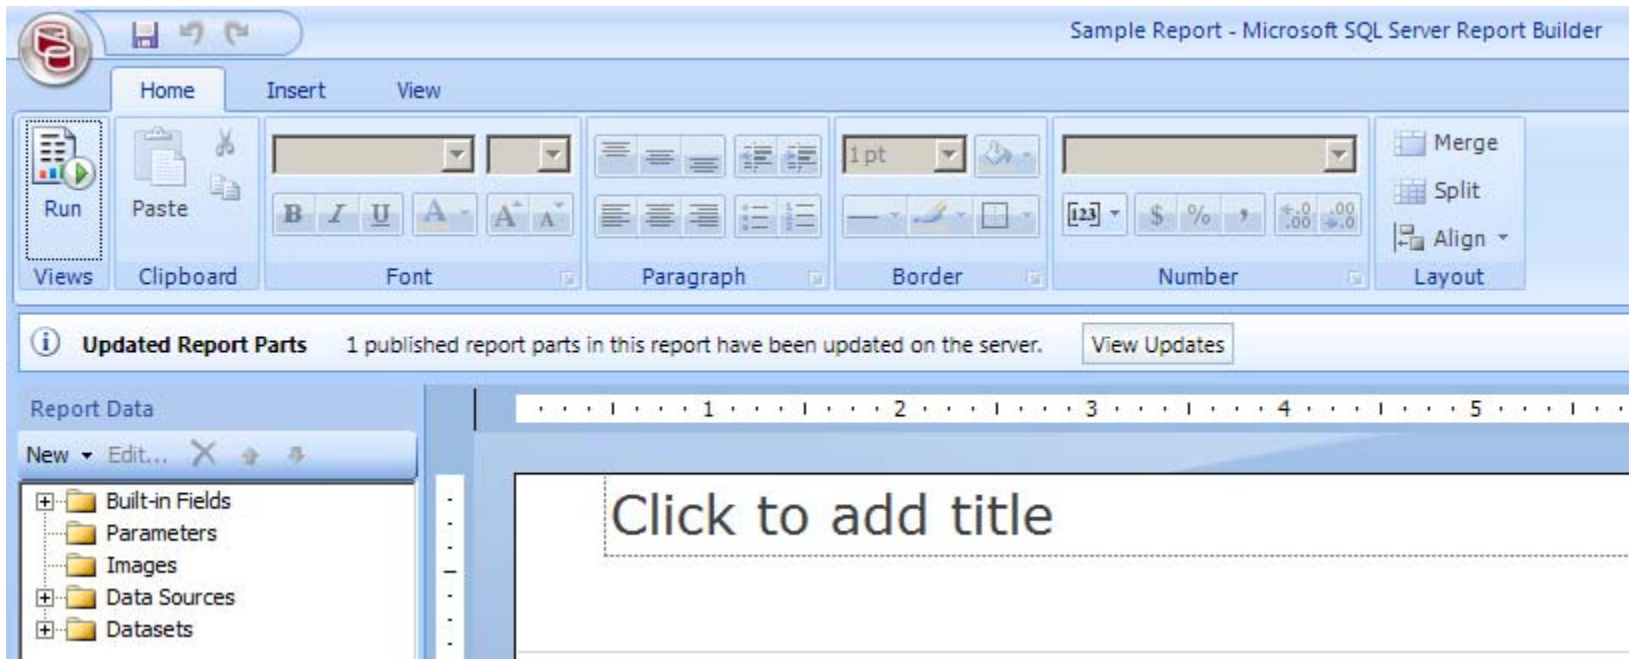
Sample Report - Microsoft SQL Server Report Builder

Home Insert View

Run
Views

Paste
Clipboard

B I U A A A
Font

Paragraph

1 pt
Border

123 $ % ,
Number

Merge
Split
Align
Layout

Updated Report Parts 1 published report parts in this report have been updated on the server. View Updates

Report Data

New Edit...

Built-in Fields
Parameters
Images
Data Sources
Datasets

1 2 3 4 5

Click to add title